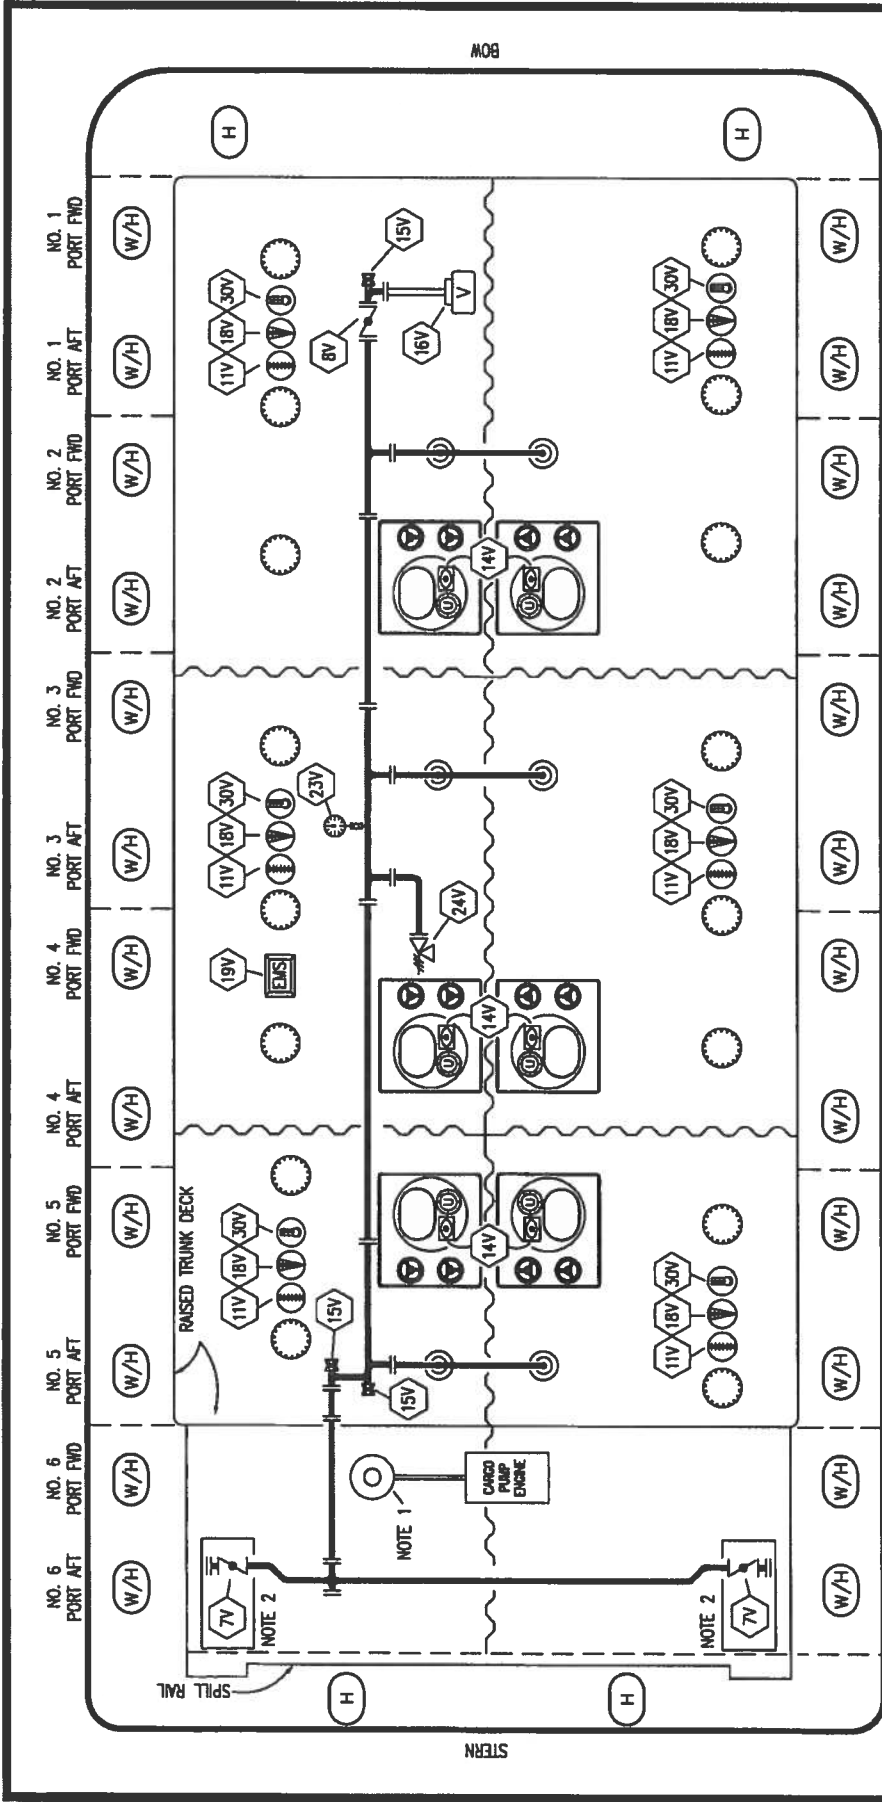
BOW

H
H

NO. 1 PORT FWD
W/H
NO. 1 PORT AFT
W/H
NO. 2 PORT FWD
W/H
NO. 2 PORT AFT
W/H
NO. 3 PORT FWD
W/H
NO. 3 PORT AFT
W/H
NO. 4 PORT FWD
W/H
NO. 4 PORT AFT
W/H
NO. 5 PORT FWD
W/H
NO. 5 PORT AFT
W/H
NO. 6 PORT FWD
W/H
NO. 6 PORT AFT
W/H

15V
V
16V
8V
11V 18V 30V
11V 18V 30V
14V
23V
11V 18V 30V
11V 18V 30V
24V
19V
EMS
14V
RAISED TRUNK DECK
11V 18V 30V
14V
11V 18V 30V
15V
15V
NOTE 1
CARGO PUMP ENGINE
7V
NOTE 2
7V
NOTE 2

W/H
W/H
W/H
W/H
W/H
W/H
W/H
W/H
W/H
W/H
W/H
W/H

SPILL RAIL
H
H
STERN